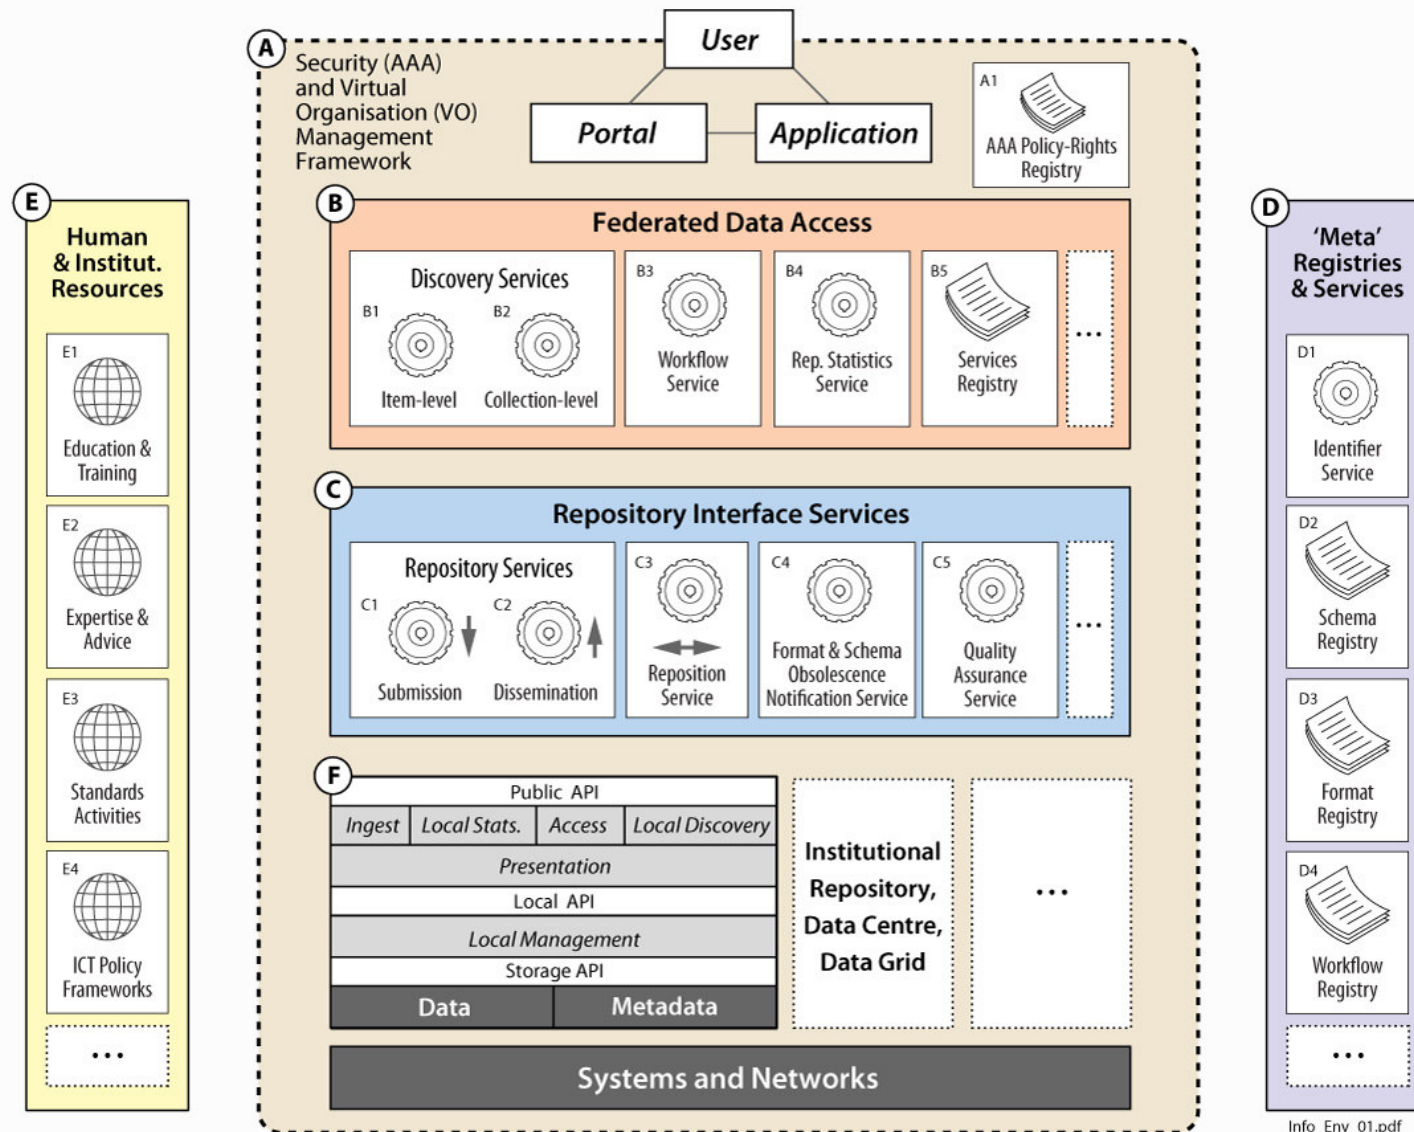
E

Human & Institut. Resources

E1 Education & Training

E2 Expertise & Advice

E3 Standards Activities

E4 ICT Policy Frameworks

...

A

Security (AAA) and Virtual Organisation (VO) Management Framework

User

Portal

Application

A1 AAA Policy-Rights Registry

B

Federated Data Access

Discovery Services

B1 Item-level

B2 Collection-level

B3 Workflow Service

B4 Rep. Statistics Service

B5 Services Registry

...

C

Repository Interface Services

Repository Services

C1 Submission

C2 Dissemination

C3 Reposition Service

C4 Format & Schema Obsolescence Notification Service

C5 Quality Assurance Service

...

F

Public API

| Ingest | Local Stats. | Access | Local Discovery |
|---|---|---|---|

Presentation

Local API

Local Management

Storage API

| Data | Metadata |
|---|---|

Institutional Repository, Data Centre, Data Grid

...

Systems and Networks

D

'Meta' Registries & Services

D1 Identifier Service

D2 Schema Registry

D3 Format Registry

D4 Workflow Registry

...

Info_Env_01.pdf